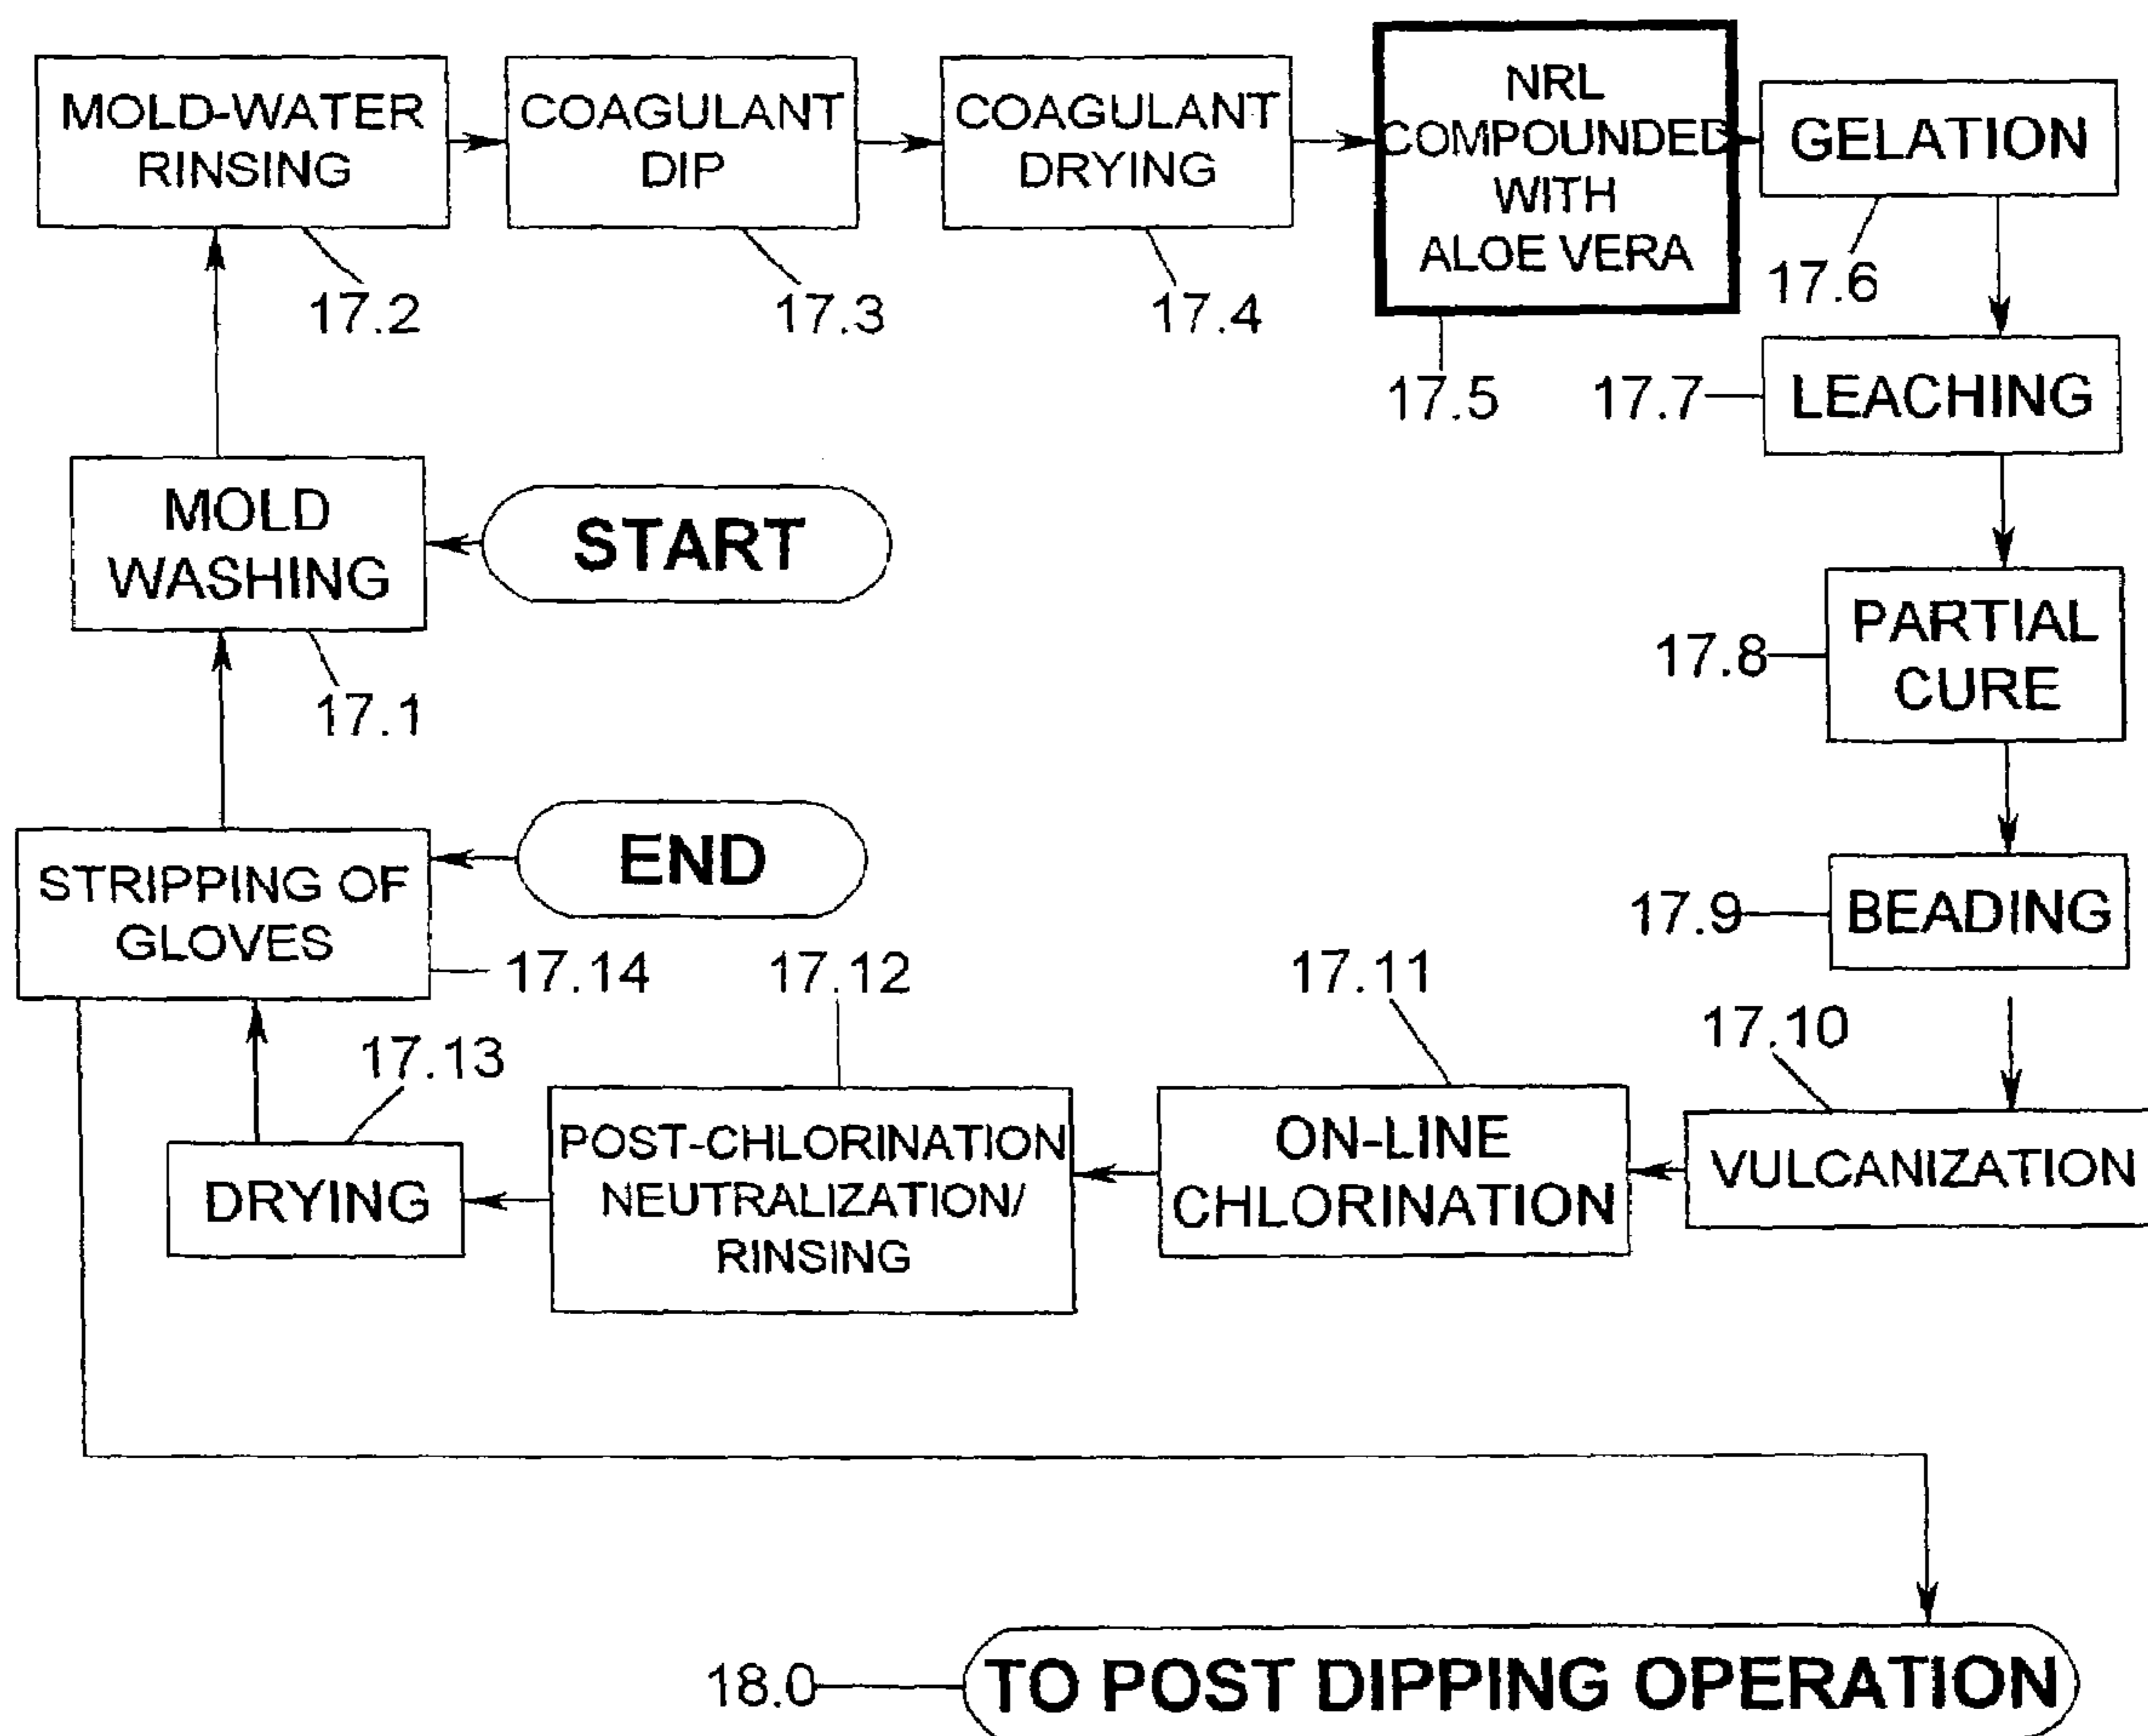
MOLD-WATER RINSING

COAGULANT DIP

COAGULANT DRYING

NRL COMPOUNDED WITH ALOE VERA

GELATION

17.2

17.3

17.4

17.5

17.6

17.7

LEACHING

MOLD WASHING

START

17.1

17.8

PARTIAL CURE

END

STRIPPING OF GLOVES

17.14

17.12

17.11

17.9

BEADING

17.10

17.13

DRYING

POST-CHLORINATION NEUTRALIZATION/ RINSING

ON-LINE CHLORINATION

VULCANIZATION

18.0

TO POST DIPPING OPERATION